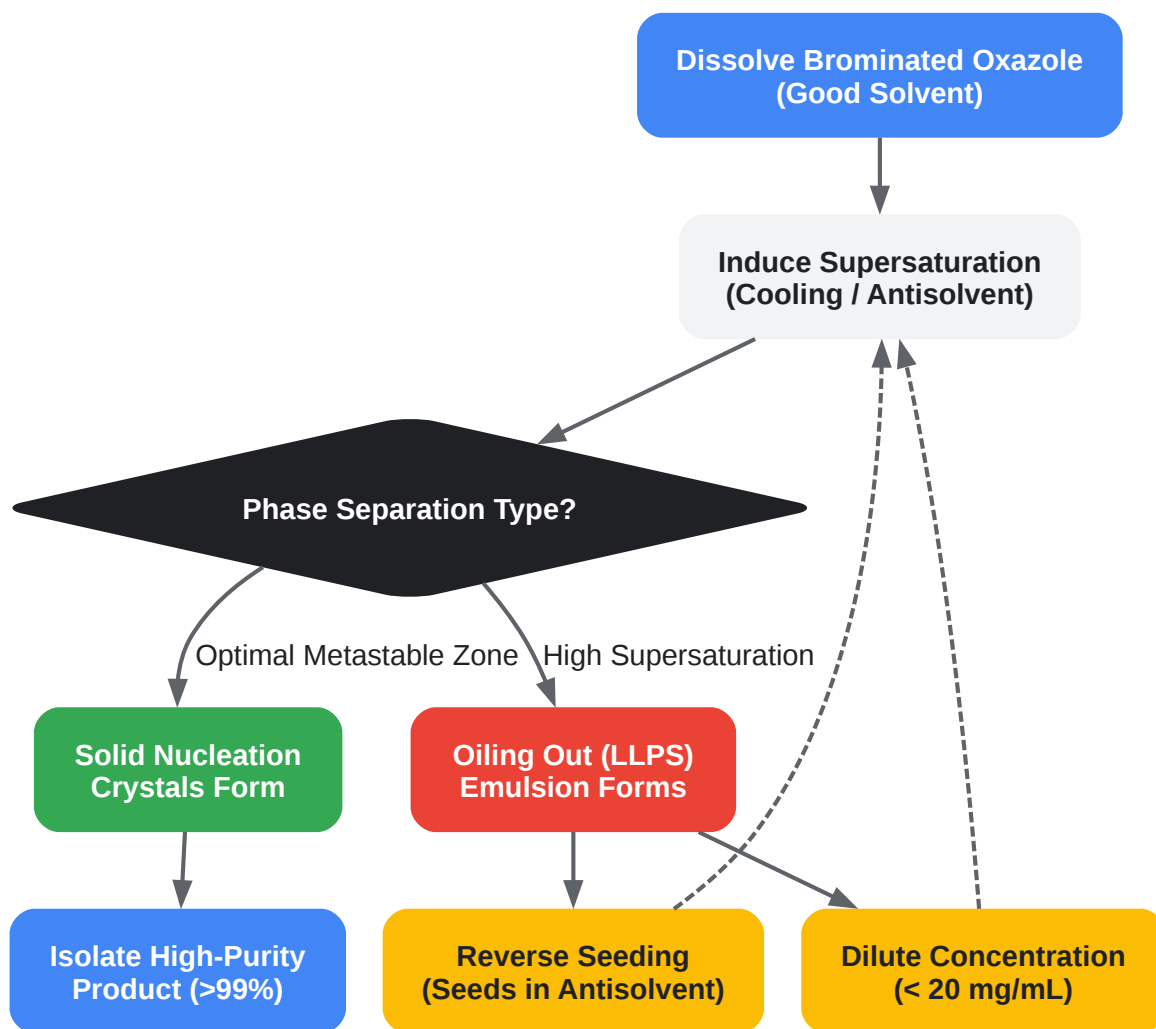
Dissolve Brominated Oxazole
(Good Solvent)

Induce Supersaturation
(Cooling / Antisolvent)

Phase Separation Type?

Optimal Metastable Zone

High Supersaturation

Solid Nucleation
Crystals Form

Oiling Out (LLPS)
Emulsion Forms

Isolate High-Purity
Product (>99%)

Reverse Seeding
(Seeds in Antisolvent)

Dilute Concentration
(< 20 mg/mL)